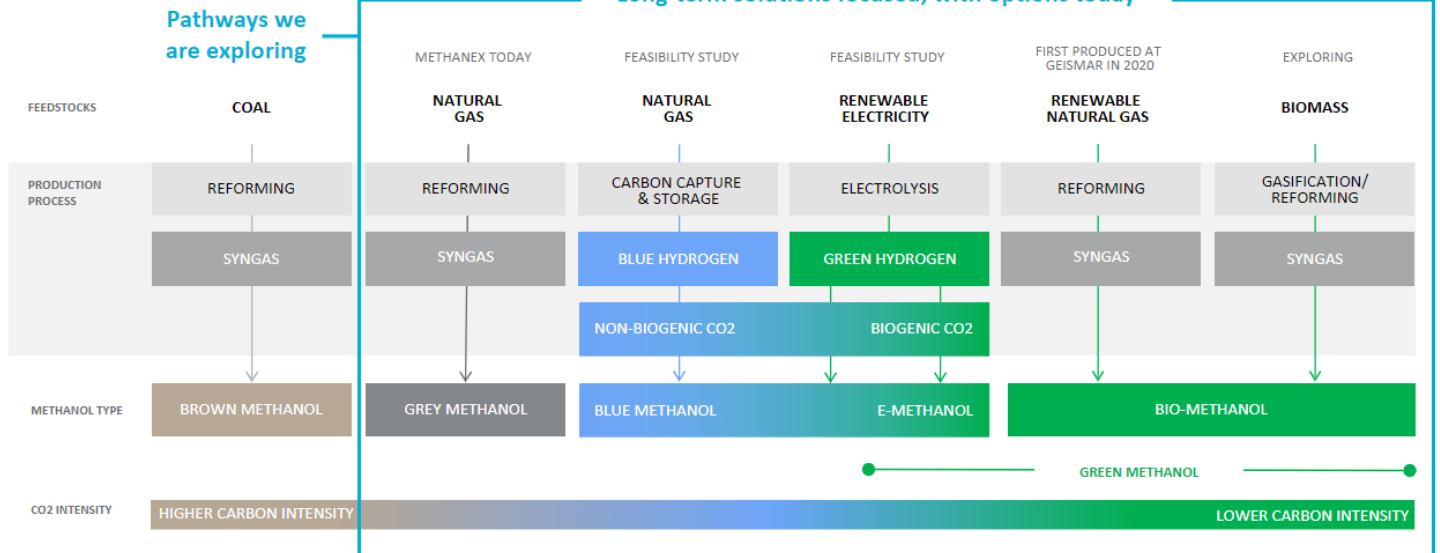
Pathways we are exploring

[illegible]

| | | METHANEX TODAY | FEASIBILITY STUDY | FEASIBILITY STUDY | FIRST PRODUCED AT GEISMAR IN 2020 | EXPLORING |
|---|---|---|---|---|---|---|
| FEEDSTOCKS | COAL | NATURAL GAS | NATURAL GAS | RENEWABLE ELECTRICITY | RENEWABLE NATURAL GAS | BIOMASS |
| PRODUCTION PROCESS | REFORMING | REFORMING | CARBON CAPTURE & STORAGE | ELECTROLYSIS | REFORMING | GASIFICATION/ REFORMING |
| | SYNGAS | SYNGAS | BLUE HYDROGEN | GREEN HYDROGEN | SYNGAS | SYNGAS |
| | | | NON-BIOGENIC CO2 | BIOGENIC CO2 | | |
| METHANOL TYPE | BROWN METHANOL | GREY METHANOL | BLUE METHANOL | E-METHANOL | BIO-METHANOL | |

GREEN METHANOL

CO2 INTENSITY HIGHER CARBON INTENSITY LOWER CARBON INTENSITY